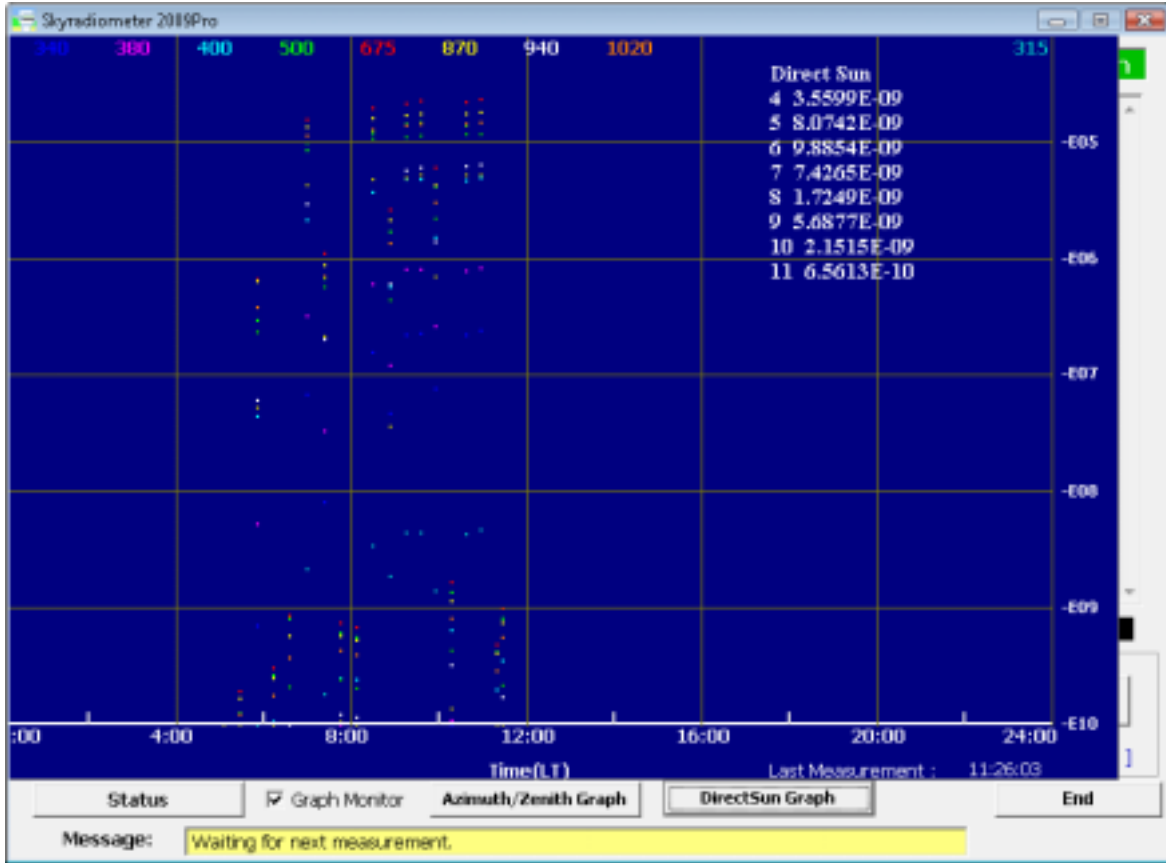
Skyradiometer 2089Pro

340 380 400 500 675 870 940 1020 315

Direct Sun
4 3.5599E-09
5 8.0742E-09
6 9.8854E-09
7 7.4265E-09
8 1.7249E-09
9 5.6877E-09
10 2.1515E-09
11 6.5613E-10

-E05
-E06
-E07
-E08
-E09
-E10

:00 4:00 8:00 12:00 16:00 20:00 24:00

Time(LT)

Last Measurement : 11:26:03

Status

Graph Monitor

Azimuth/Zenith Graph

DirectSun Graph

End

Message:

Waiting for next measurement.